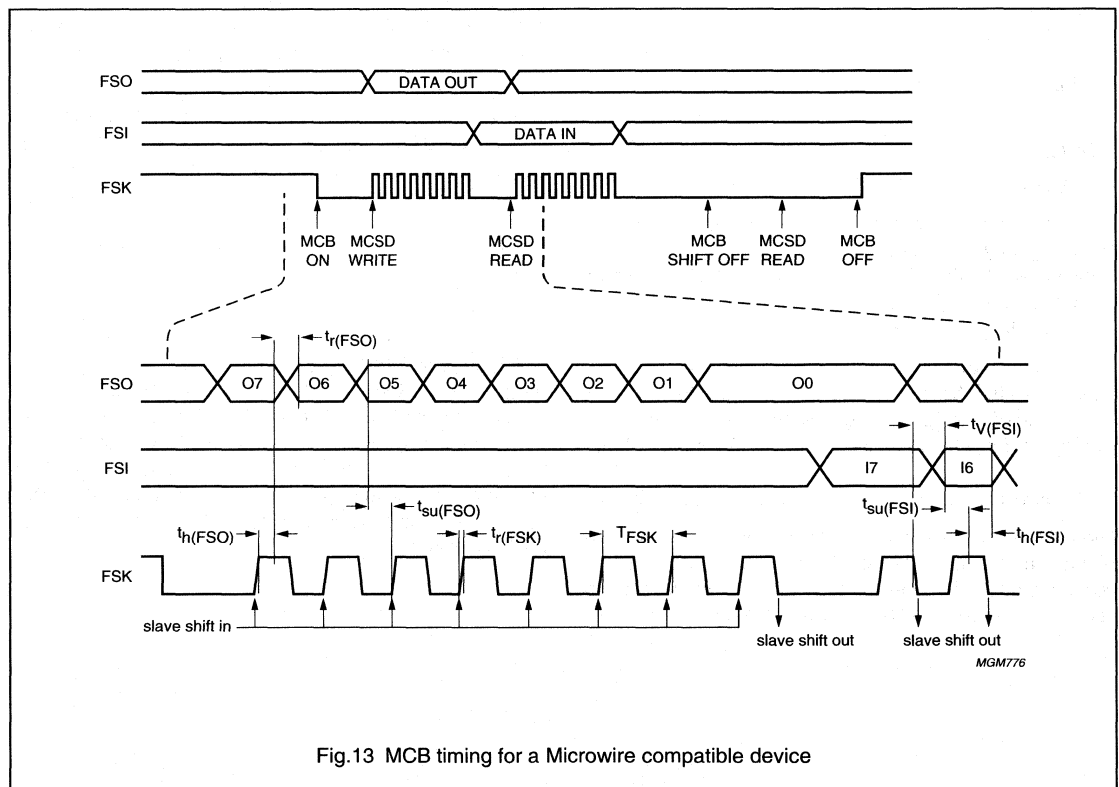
FSO
DATA OUT
FSI
DATA IN
FSK
MCB ON
MCSD WRITE
MCSD READ
MCB SHIFT OFF
MCSD READ
MCB OFF

$t_{r(FSO)}$
FSO
O7
O6
O5
O4
O3
O2
O1
O0
$t_{V(FSI)}$
FSI
I7
I6
$t_{su(FSO)}$
$t_{su(FSI)}$
$t_{h(FSO)}$
$t_{r(FSK)}$
$T_{FSK}$
$t_{h(FSI)}$
FSK
slave shift in
slave shift out
slave shift out
MGM776

Fig.13 MCB timing for a Microwire compatible device